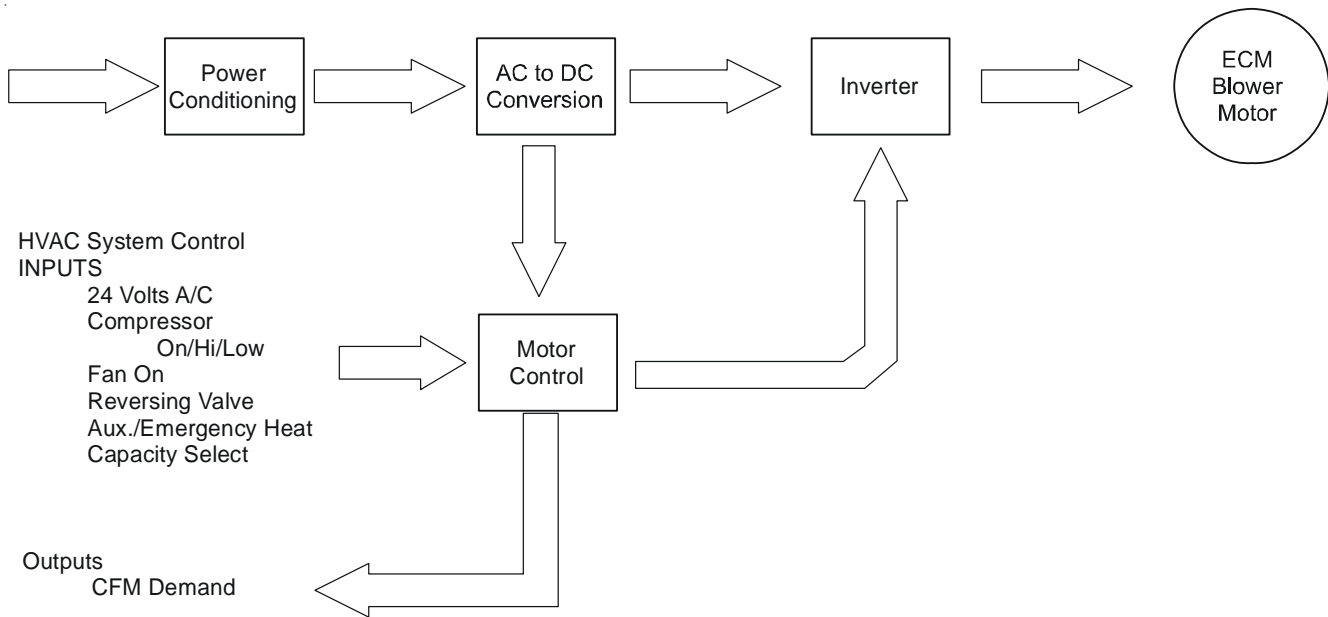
Power Conditioning

AC to DC Conversion

Inverter

ECM Blower Motor

HVAC System Control
INPUTS
24 Volts A/C
Compressor
On/Hi/Low
Fan On
Reversing Valve
Aux./Emergency Heat
Capacity Select

Motor Control

Outputs
CFM Demand